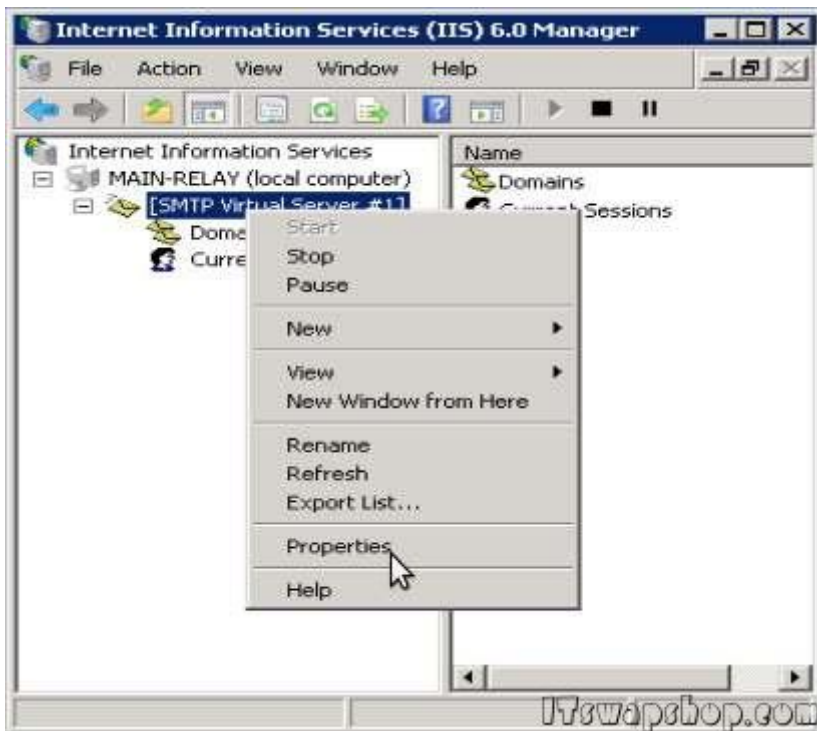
Internet Information Services (IIS) 6.0 Manager

File Action View Window Help

Internet Information Services
MAIN-RELAY (local computer)
[SMTP Virtual Server #1]
Dome
Curre

Name
Domains
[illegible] Sessions

Start
Stop
Pause

New

View
New Window from Here

Rename
Refresh
Export List...

Properties

Help

ITswapshop.com